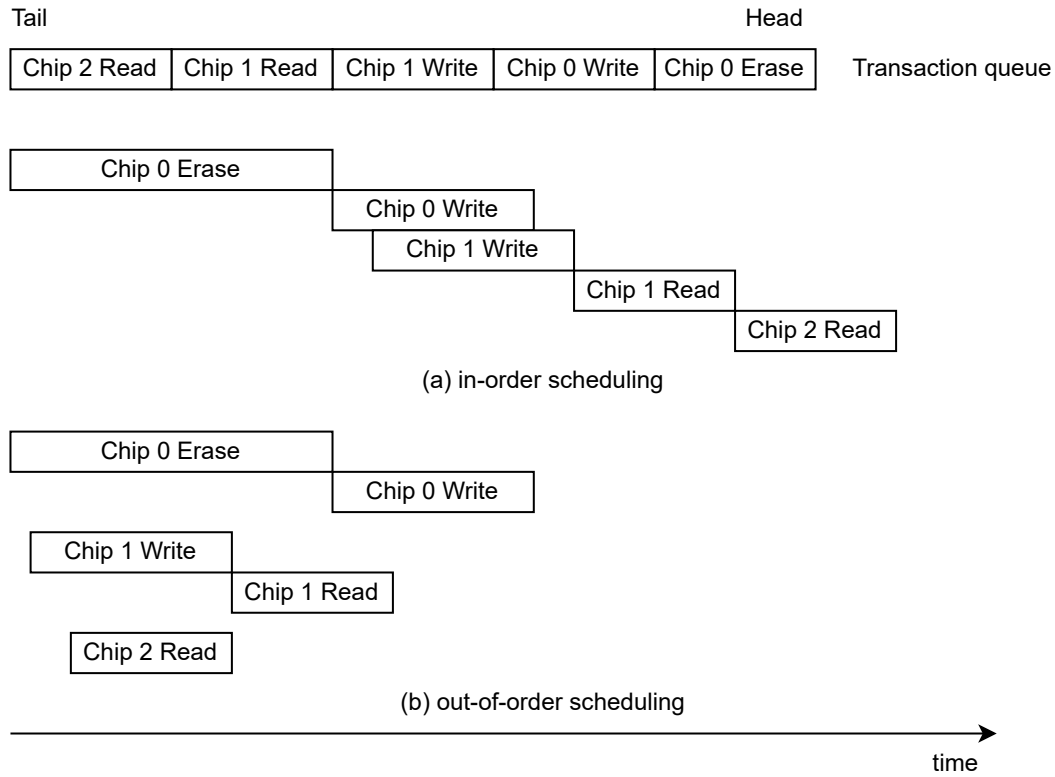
Tail

Head

| Chip 2 Read | Chip 1 Read | Chip 1 Write | Chip 0 Write | Chip 0 Erase |
|---|---|---|---|---|

Transaction queue

Chip 0 Erase

Chip 0 Write

Chip 1 Write

Chip 1 Read

Chip 2 Read

(a) in-order scheduling

Chip 0 Erase

Chip 0 Write

Chip 1 Write

Chip 1 Read

Chip 2 Read

(b) out-of-order scheduling

time